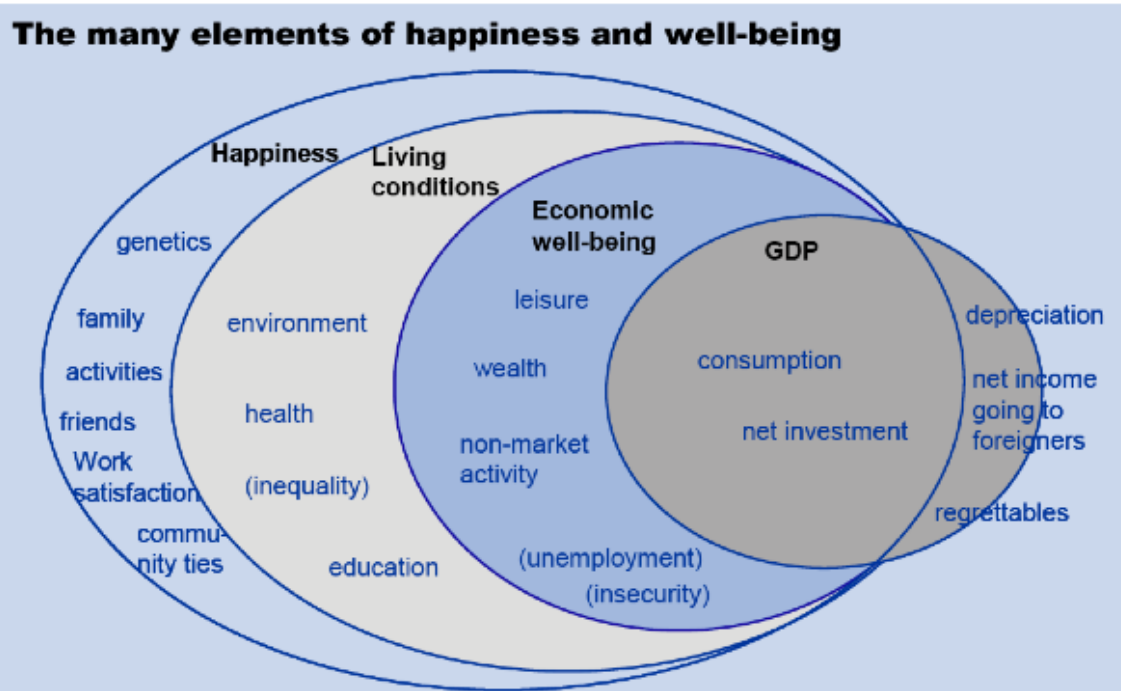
The many elements of happiness and well-being

Happiness

genetics

family

activities

friends

Work satisfaction

community ties

Living conditions

environment

health

(inequality)

education

Economic well-being

leisure

wealth

non-market activity

(unemployment)

(insecurity)

GDP

consumption

net investment

depreciation

net income going to foreigners

regrettables